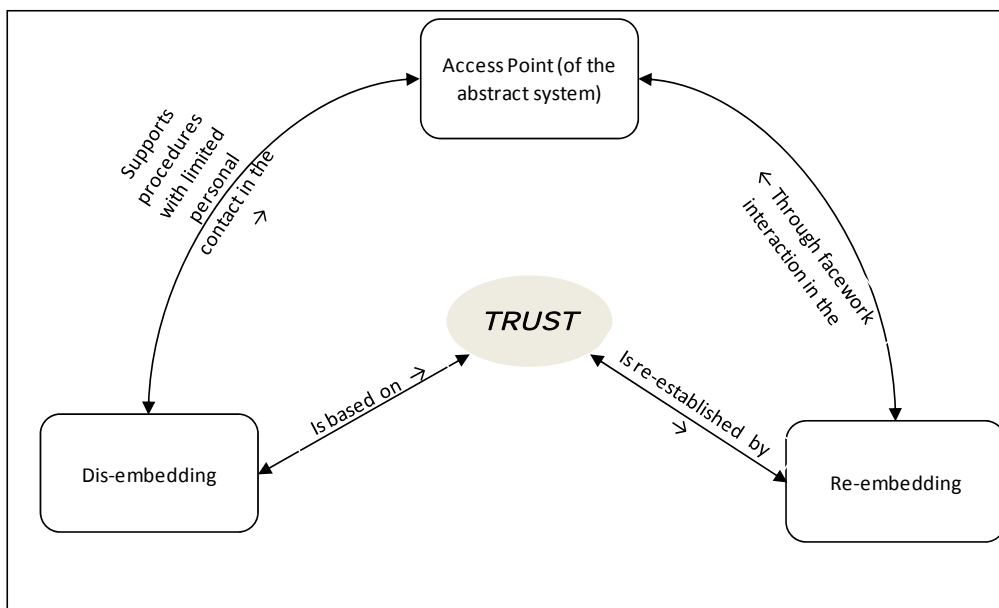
Access Point (of the abstract system)

Supports procedures with limited personal contact in the →

← Through facework interaction in the

TRUST

Is based on →

Is re-established by →

Dis-embedding

Re-embedding